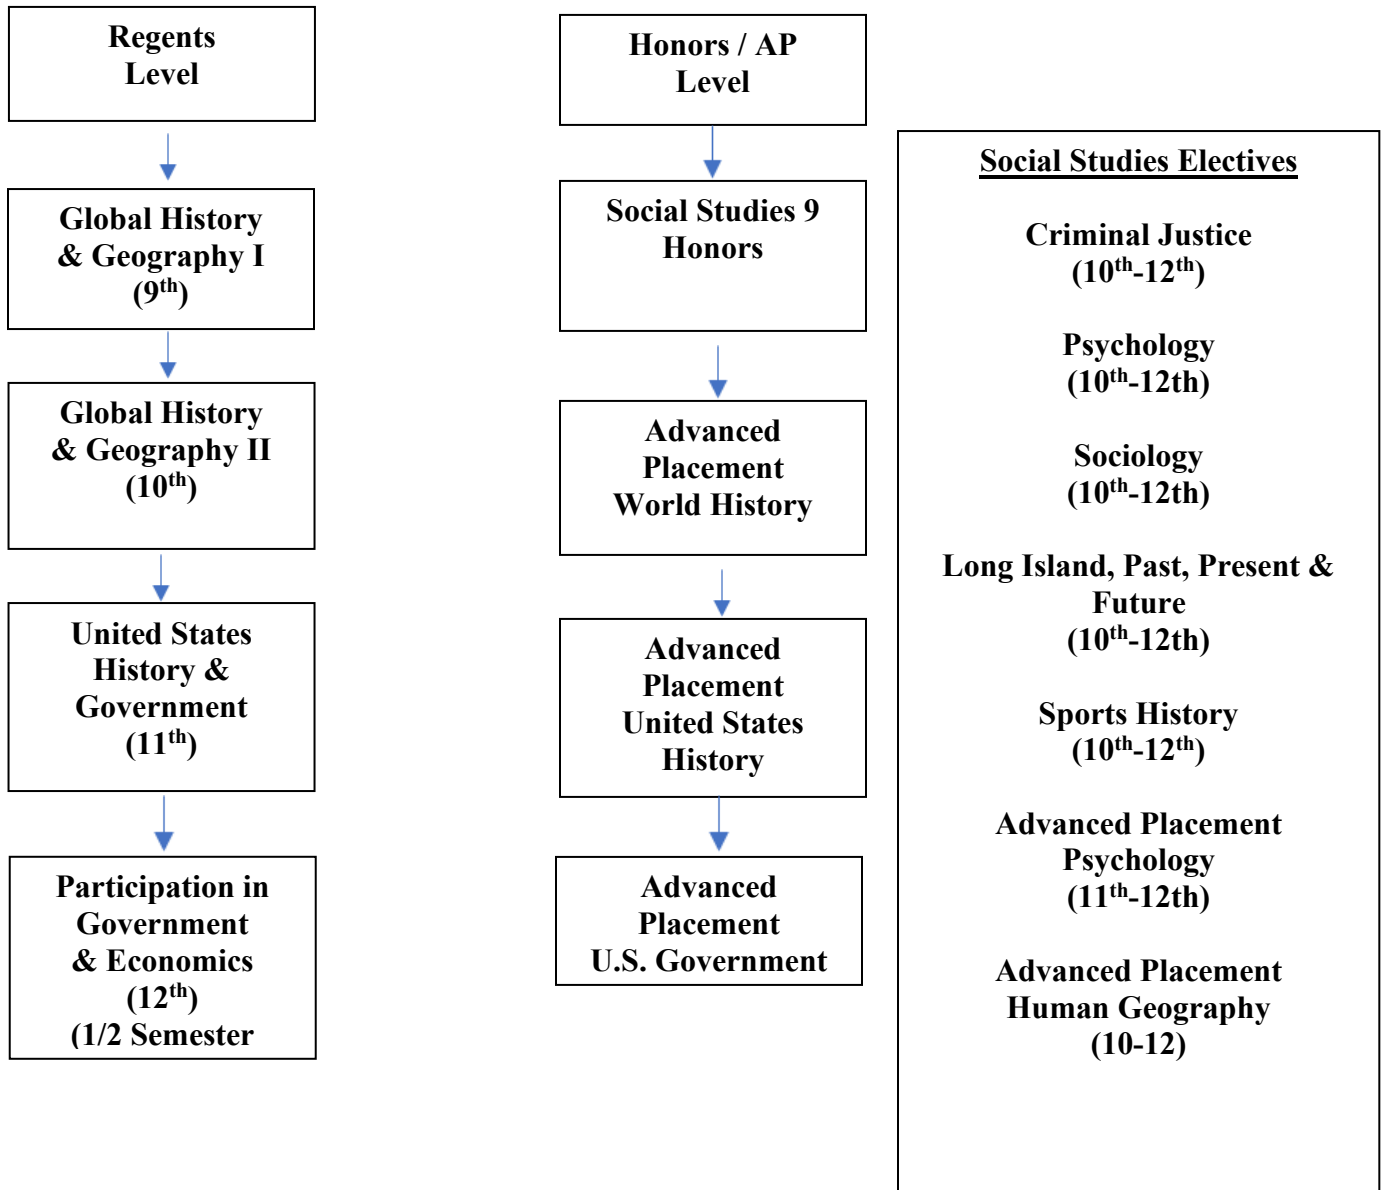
Regents Level

Global History & Geography I ($9^{th}$)

Global History & Geography II ($10^{th}$)

United States History & Government ($11^{th}$)

Participation in Government & Economics ($12^{th}$) (1/2 Semester

Honors / AP Level

Social Studies 9 Honors

Advanced Placement World History

Advanced Placement United States History

Advanced Placement U.S. Government

Social Studies Electives

Criminal Justice ($10^{th}$-$12^{th}$)

Psychology ($10^{th}$-12th)

Sociology ($10^{th}$-12th)

Long Island, Past, Present & Future ($10^{th}$-12th)

Sports History ($10^{th}$-$12^{th}$)

Advanced Placement Psychology ($11^{th}$-12th)

Advanced Placement Human Geography (10-12)